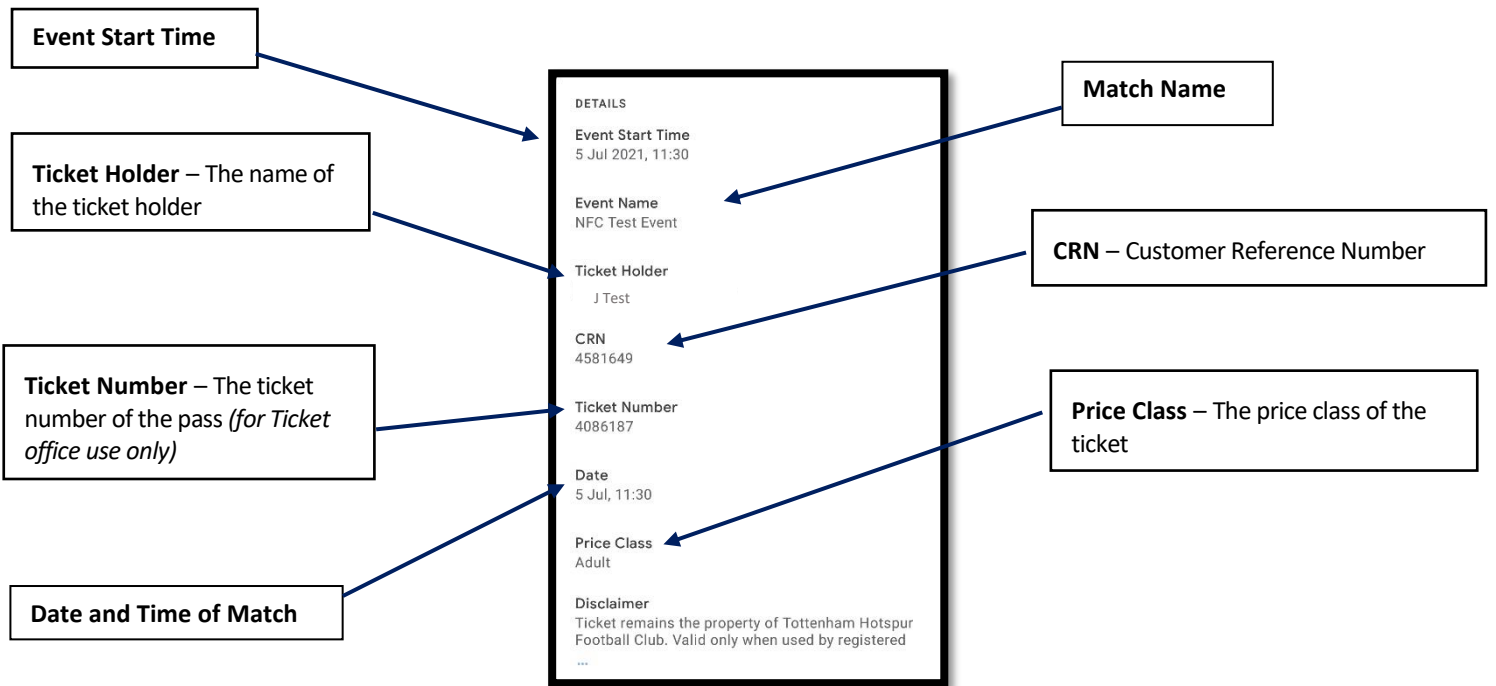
Event Start Time

Ticket Holder – The name of the ticket holder

Ticket Number – The ticket number of the pass *(for Ticket office use only)*

Date and Time of Match

DETAILS

Event Start Time
5 Jul 2021, 11:30

Event Name
NFC Test Event

Ticket Holder
J Test

CRN
4581649

Ticket Number
4086187

Date
5 Jul, 11:30

Price Class
Adult

Disclaimer
Ticket remains the property of Tottenham Hotspur Football Club. Valid only when used by registered
...

Match Name

CRN – Customer Reference Number

Price Class – The price class of the ticket